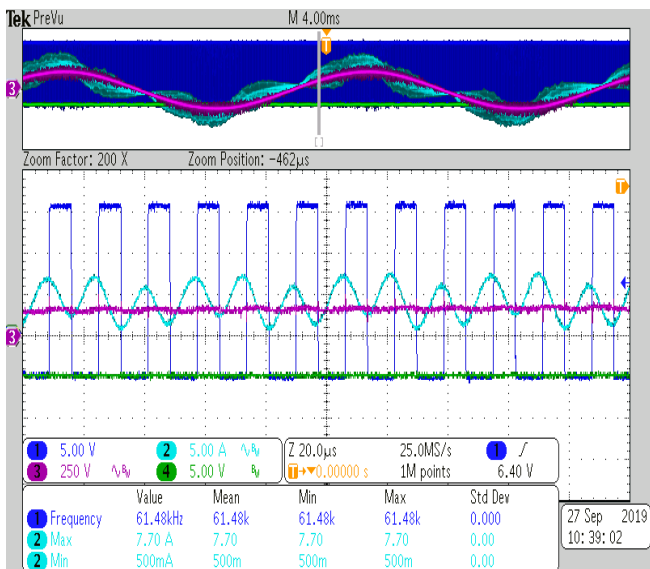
Tek PreVu

M 4.00ms

3

Zoom Factor: 200 X

Zoom Position: -462µs

T

3

1 5.00 V
2 5.00 A $\Omega_{B_W}$
3 250 V $\Omega_{B_W}$
4 5.00 V $B_W$

Z 20.0µs 25.0MS/s
T→▼0.00000 s 1M points

1 ∫
6.40 V

| | Value | Mean | Min | Max | Std Dev |
|---|---|---|---|---|---|
| 1 Frequency | 61.48kHz | 61.48k | 61.48k | 61.48k | 0.000 |
| 2 Max | 7.70 A | 7.70 | 7.70 | 7.70 | 0.00 |
| 2 Min | 500mA | 500m | 500m | 500m | 0.00 |

27 Sep 2019
10:39:02